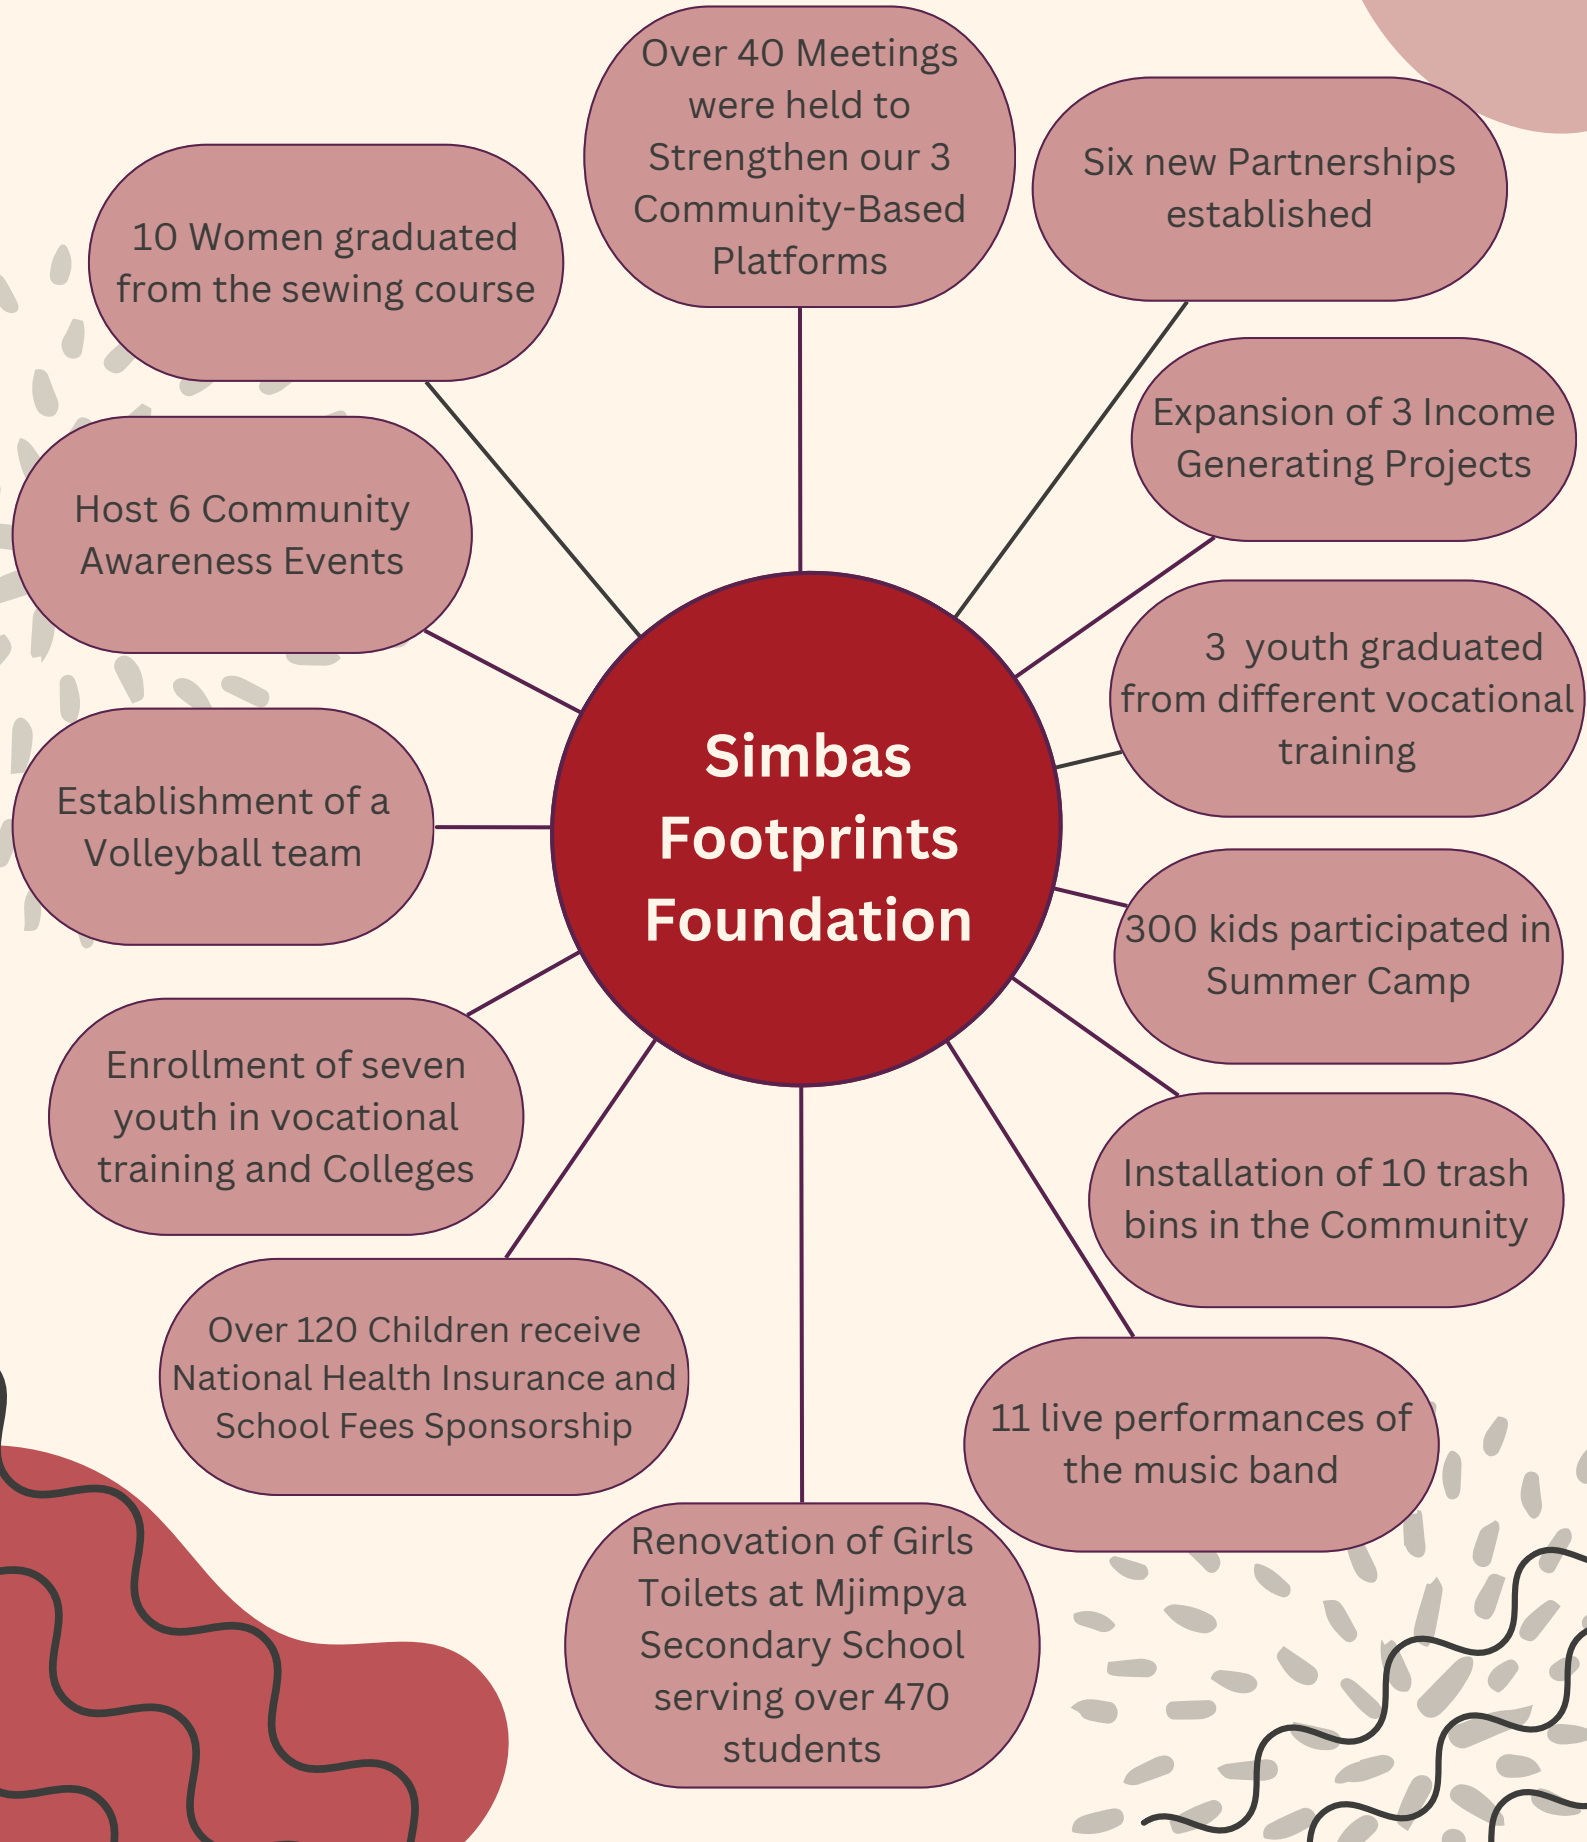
Simbas Footprints Foundation

Over 40 Meetings were held to Strengthen our 3 Community-Based Platforms

Six new Partnerships established

Expansion of 3 Income Generating Projects

3 youth graduated from different vocational training

300 kids participated in Summer Camp

Installation of 10 trash bins in the Community

11 live performances of the music band

Renovation of Girls Toilets at Mjimpya Secondary School serving over 470 students

Over 120 Children receive National Health Insurance and School Fees Sponsorship

Enrollment of seven youth in vocational training and Colleges

Establishment of a Volleyball team

Host 6 Community Awareness Events

10 Women graduated from the sewing course